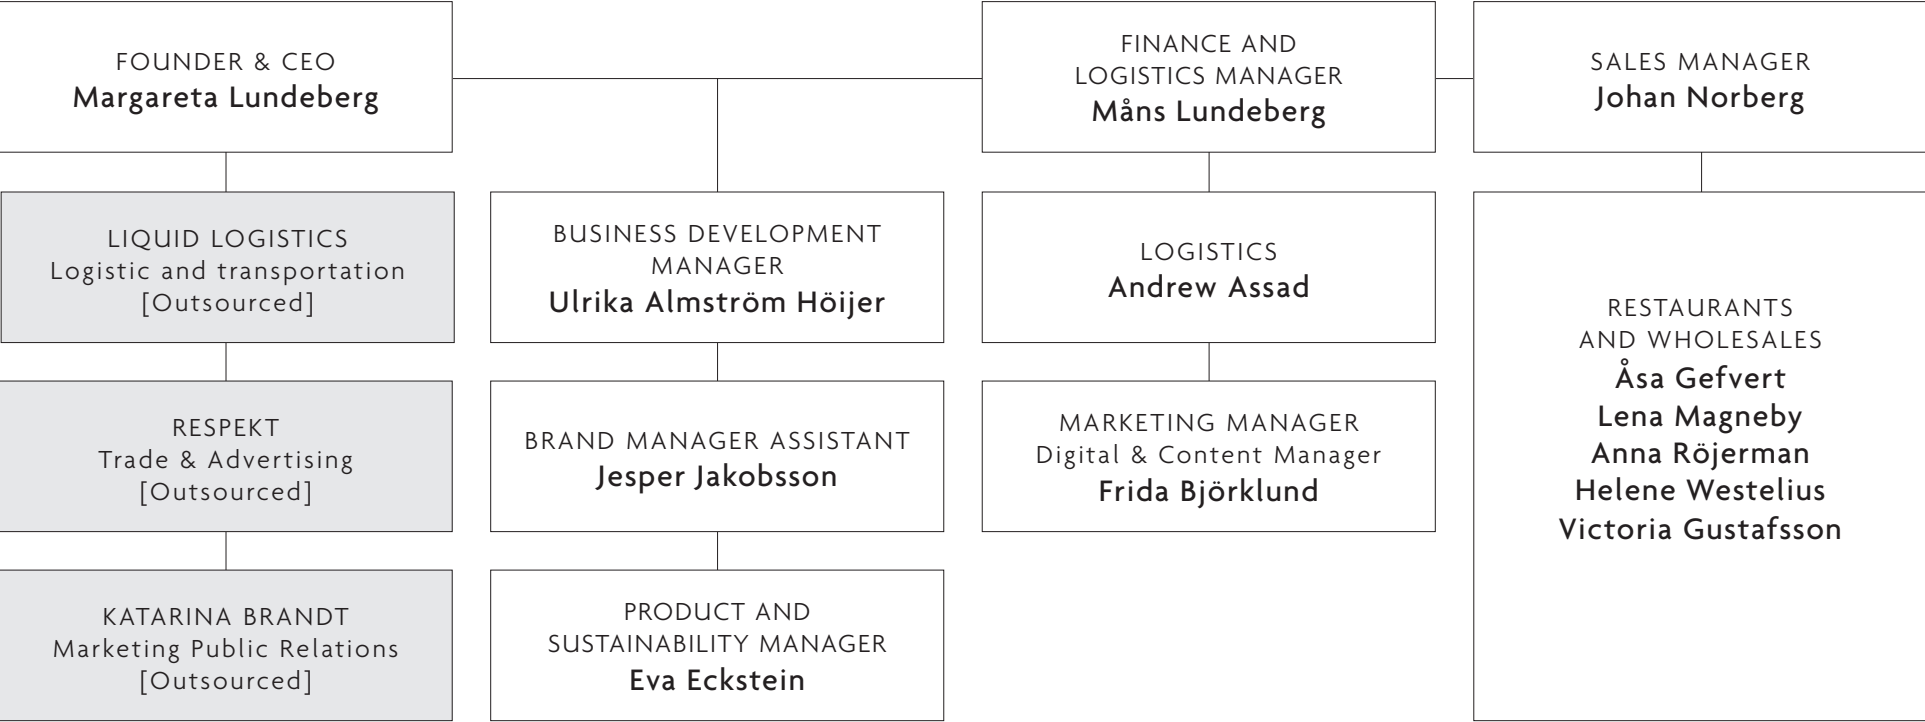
FOUNDER & CEO
Margareta Lundeberg

FINANCE AND LOGISTICS MANAGER
Måns Lundeberg

SALES MANAGER
Johan Norberg

LIQUID LOGISTICS
Logistic and transportation
[Outsourced]

RESPEKT
Trade & Advertising
[Outsourced]

KATARINA BRANDT
Marketing Public Relations
[Outsourced]

BUSINESS DEVELOPMENT MANAGER
Ulrika Almström Höijer

BRAND MANAGER ASSISTANT
Jesper Jakobsson

PRODUCT AND SUSTAINABILITY MANAGER
Eva Eckstein

LOGISTICS
Andrew Assad

MARKETING MANAGER
Digital & Content Manager
Frida Björklund

RESTAURANTS AND WHOLESALES
Åsa Gefvert
Lena Magneby
Anna Röjerman
Helene Westelius
Victoria Gustafsson